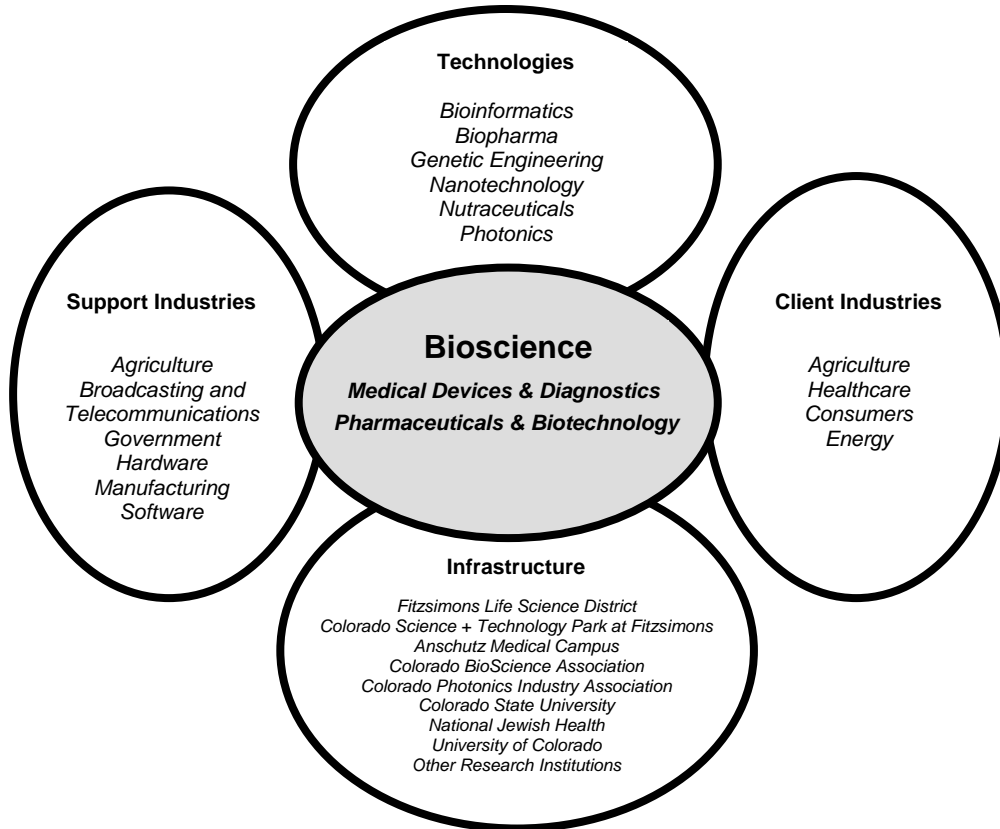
Technologies

Bioinformatics
Biopharma
Genetic Engineering
Nanotechnology
Nutraceuticals
Photonics

Support Industries

Agriculture
Broadcasting and Telecommunications
Government
Hardware
Manufacturing
Software

Bioscience

Medical Devices & Diagnostics
Pharmaceuticals & Biotechnology

Client Industries

Agriculture
Healthcare
Consumers
Energy

Infrastructure

Fitzsimons Life Science District
Colorado Science + Technology Park at Fitzsimons
Anschutz Medical Campus
Colorado BioScience Association
Colorado Photonics Industry Association
Colorado State University
National Jewish Health
University of Colorado
Other Research Institutions